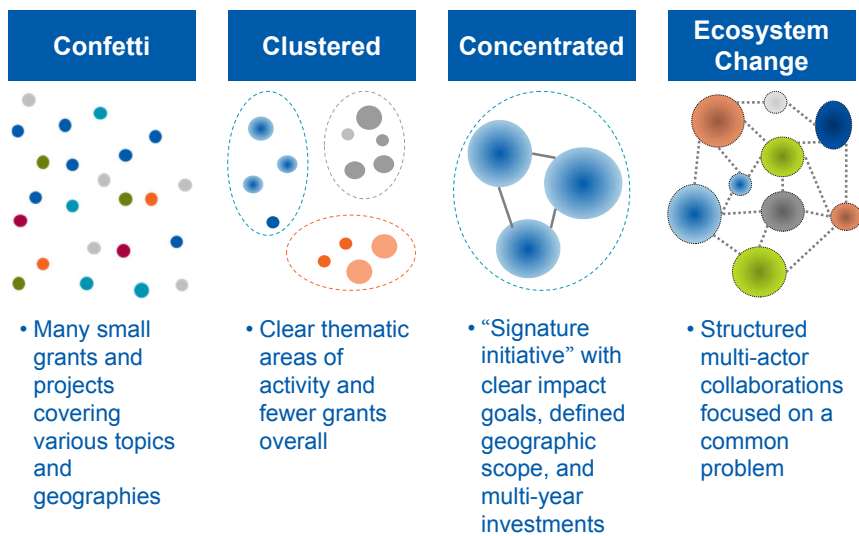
Confetti

Clustered

Concentrated

Ecosystem Change

• Many small grants and projects covering various topics and geographies

• Clear thematic areas of activity and fewer grants overall

• “Signature initiative” with clear impact goals, defined geographic scope, and multi-year investments

• Structured multi-actor collaborations focused on a common problem